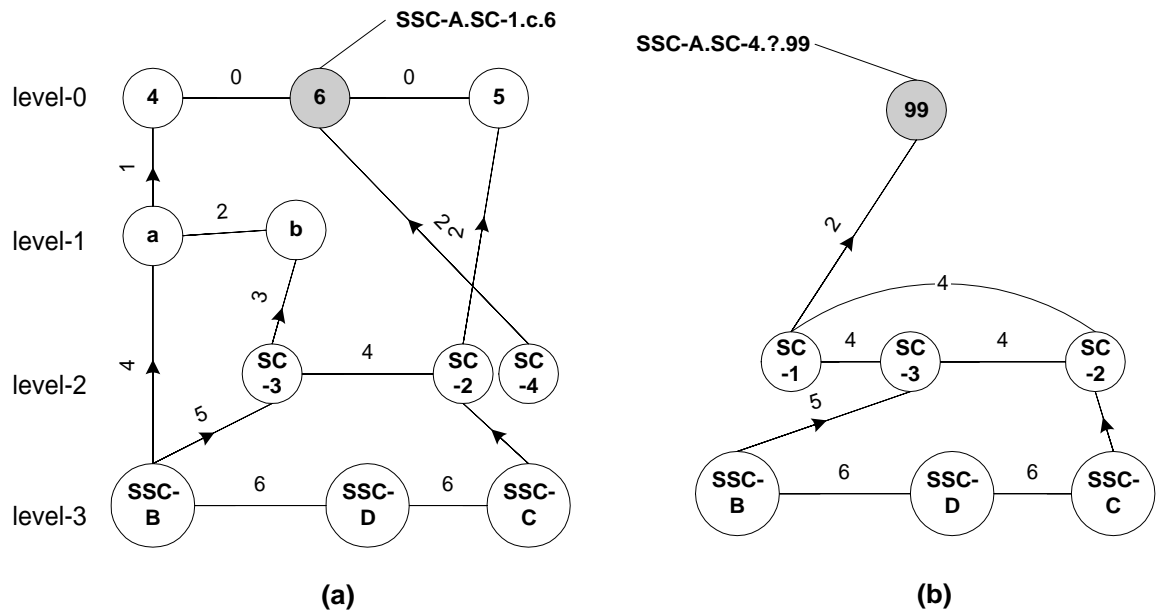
SSC-A.SC-1.c.6

level-0

4

0

6

0

5

1

level-1

a

2

b

2
2

3

level-2

4

SC
-3

4

SC
-2

SC
-4

5

level-3

SSC-
B

6

SSC-
D

6

SSC-
C

(a)

SSC-A.SC-4.?.99

99

2

4

SC
-1

4

SC
-3

4

SC
-2

5

SSC-
B

6

SSC-
D

6

SSC-
C

(b)